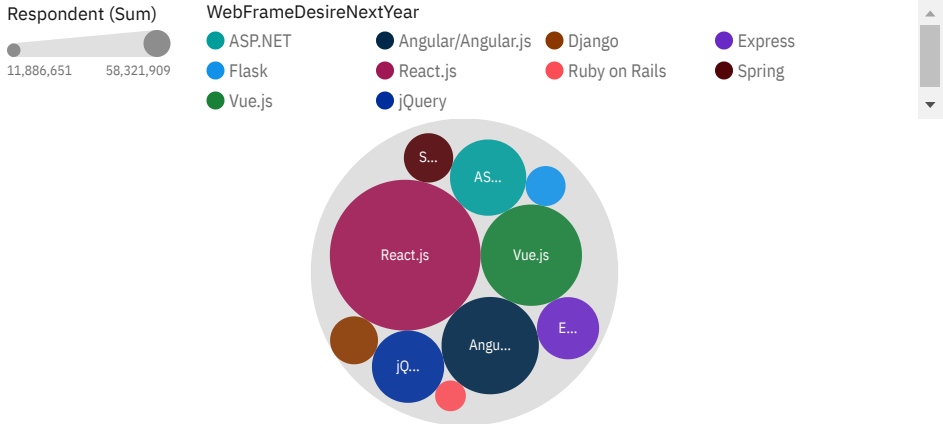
Respondent (Sum)

11,886,651 58,321,909

WebFrameDesireNextYear

ASP.NET
Angular/Angular.js
Django
Express
Flask
React.js
Ruby on Rails
Spring
Vue.js
jQuery

S...
AS...
React.js
Vue.js
E...
Angu...
jQ...